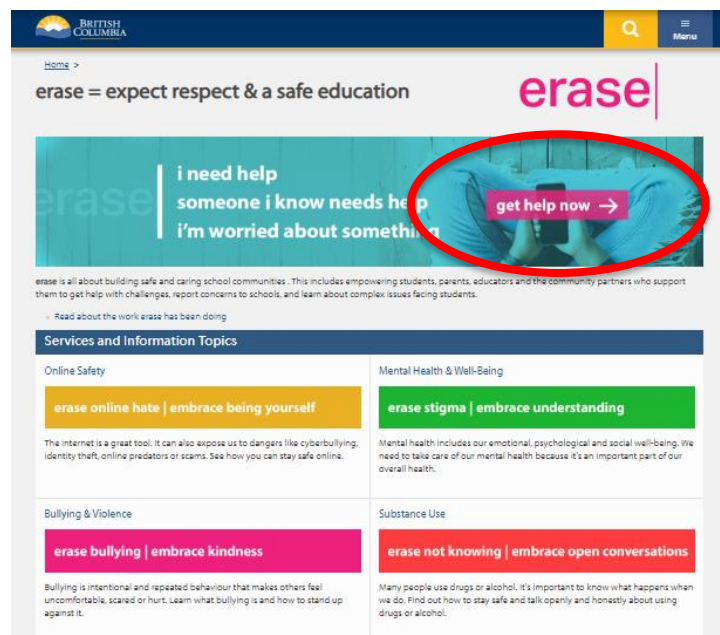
BRITISH COLUMBIA

Menu

Home >

erase = expect respect & a safe education

erase

erase

i need help
someone i know needs help
i'm worried about something

get help now →

erase is all about building safe and caring school communities . This includes empowering students, parents, educators and the community partners who support them to get help with challenges, report concerns to schools, and learn about complex issues facing students.

Read about the work erase has been doing

Services and Information Topics

Online Safety

erase online hate | embrace being yourself

The internet is a great tool. It can also expose us to dangers like cyberbullying, identity theft, online predators or scams. See how you can stay safe online.

Mental Health & Well-Being

erase stigma | embrace understanding

Mental health includes our emotional, psychological and social well-being. We need to take care of our mental health because it's an important part of our overall health.

Bullying & Violence

erase bullying | embrace kindness

Bullying is intentional and repeated behaviour that makes others feel uncomfortable, scared or hurt. Learn what bullying is and how to stand up against it.

Substance Use

erase not knowing | embrace open conversations

Many people use drugs or alcohol. It's important to know what happens when we do. Find out how to stay safe and talk openly and honestly about using drugs or alcohol.